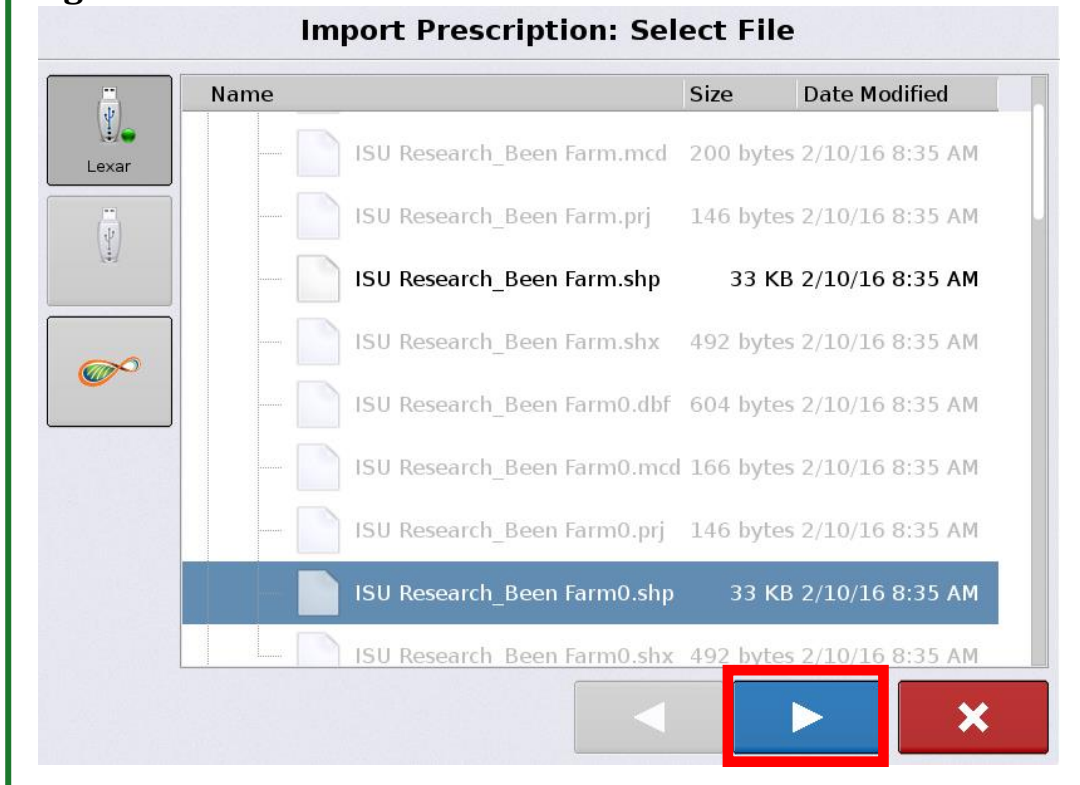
Import Prescription: Select File

Lexar

| Name | Size | Date Modified |
|---|---|---|
| ISU Research_Been Farm.mcd | 200 bytes | 2/10/16 8:35 AM |
| ISU Research_Been Farm.prj | 146 bytes | 2/10/16 8:35 AM |
| ISU Research_Been Farm.shp | 33 KB | 2/10/16 8:35 AM |
| ISU Research_Been Farm.shx | 492 bytes | 2/10/16 8:35 AM |
| ISU Research_Been Farm0.dbf | 604 bytes | 2/10/16 8:35 AM |
| ISU Research_Been Farm0.mcd | 166 bytes | 2/10/16 8:35 AM |
| ISU Research_Been Farm0.prj | 146 bytes | 2/10/16 8:35 AM |
| ISU Research_Been Farm0.shp | 33 KB | 2/10/16 8:35 AM |
| ISU Research_Been Farm0.shx | 492 bytes | 2/10/16 8:35 AM |